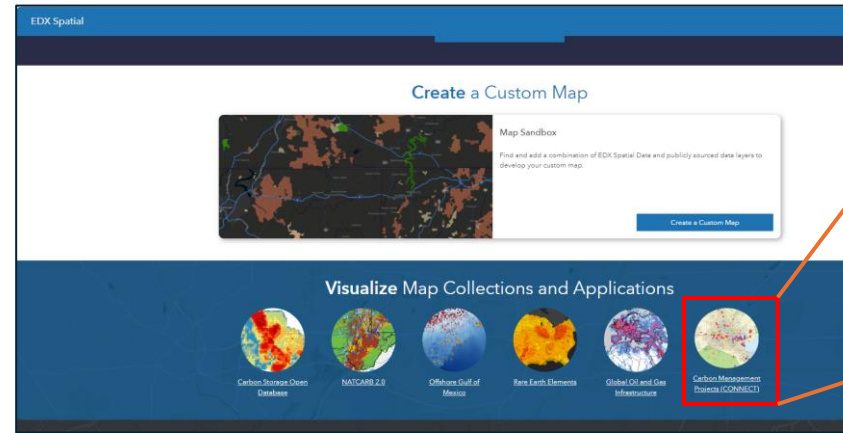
EDX Spatial

Create a Custom Map

Map Sandbox

Find and add a combination of EDX Spatial Data and publicly sourced data layers to develop your custom map.

Create a Custom Map

Visualize Map Collections and Applications

Carbon Storage Open Database

NATCARB 2.0

Offshore Gulf of Mexico

Rare Earth Elements

Global Oil and Gas Infrastructure

Carbon Management Projects (CONNECT)